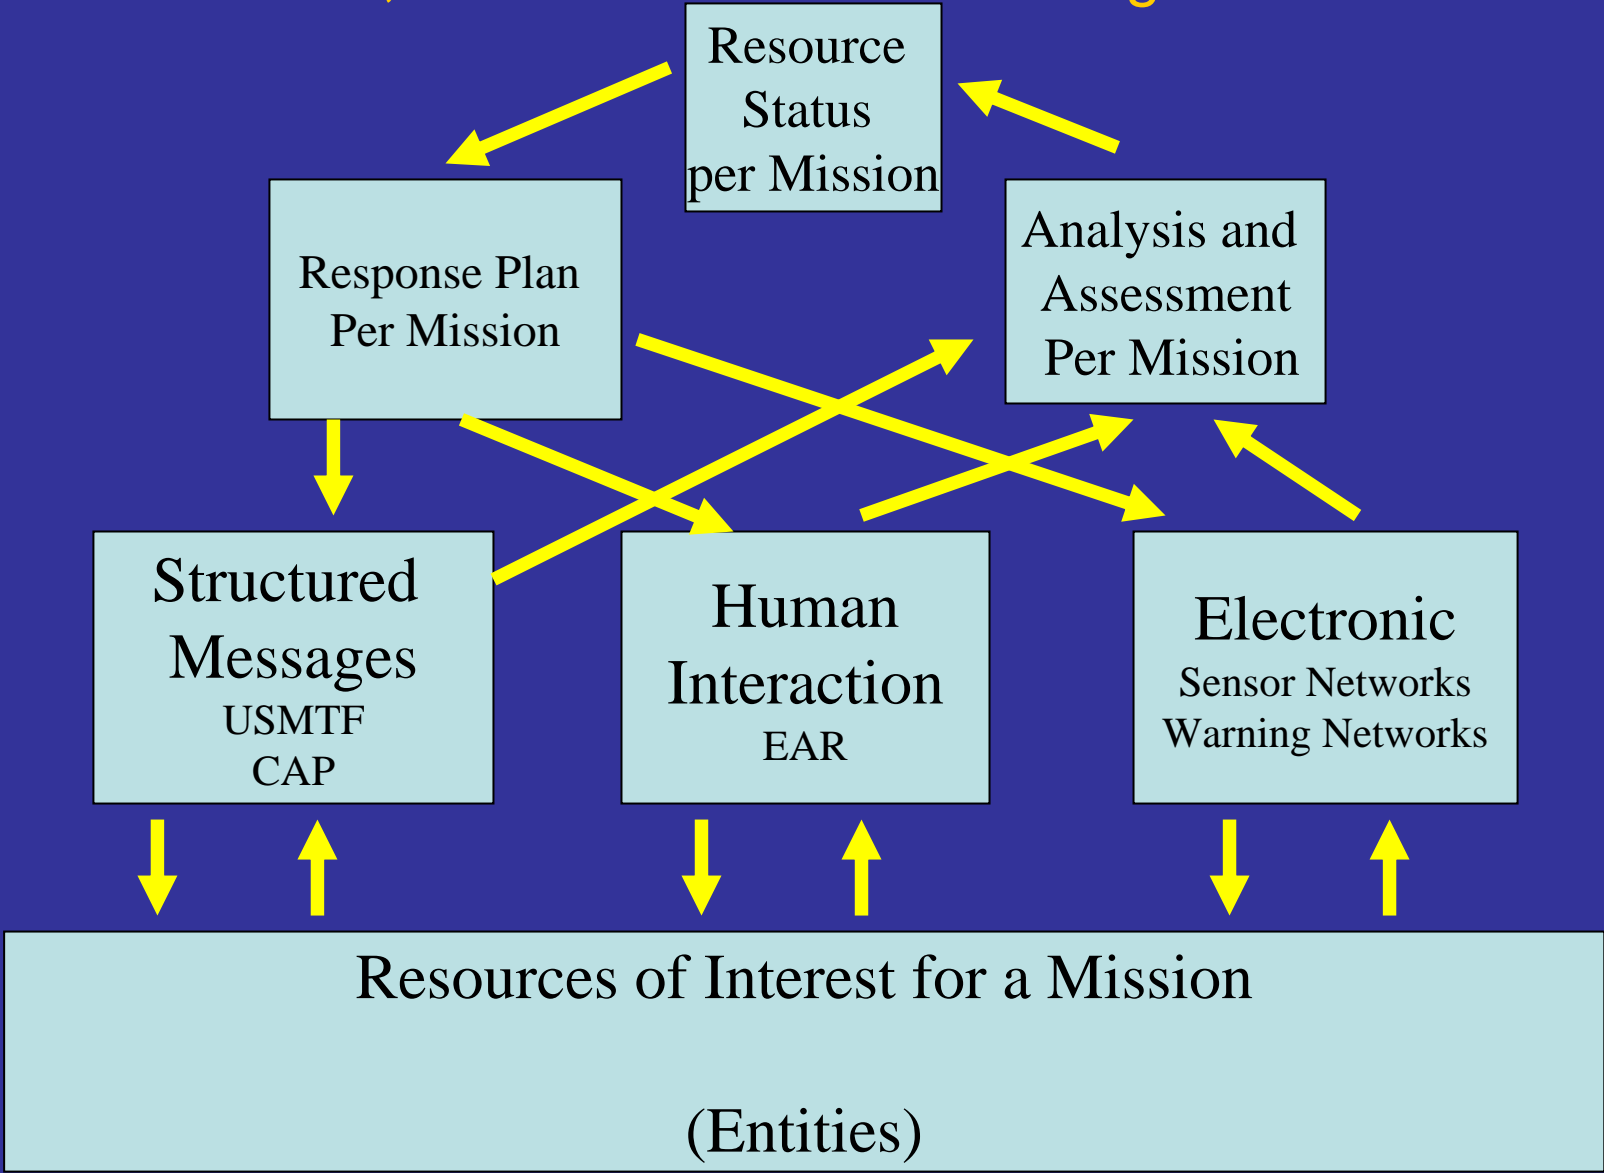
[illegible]

Resource Status per Mission

Response Plan Per Mission

Analysis and Assessment Per Mission

Structured Messages
USMTF
CAP

Human Interaction
EAR

Electronic
Sensor Networks
Warning Networks

Resources of Interest for a Mission

(Entities)